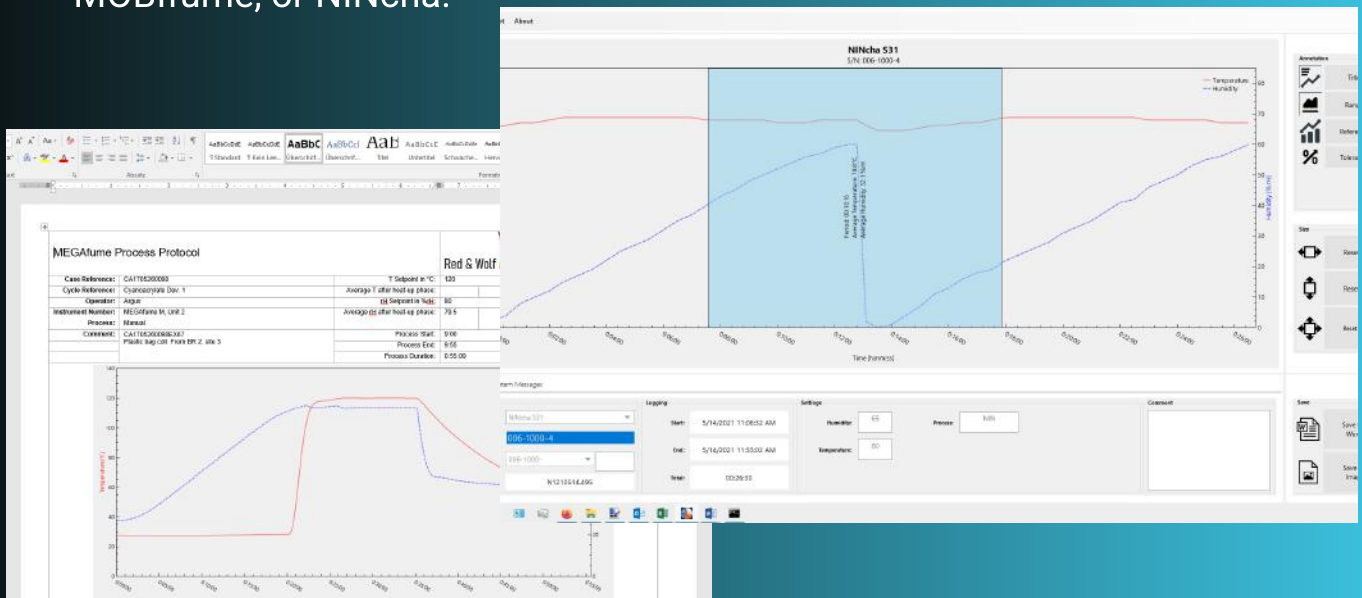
MOBIfume, or NINcha.

About

NINcha 531
S/N: 006-1000-4

Temperature
Humidity

Period: 00:18:00
Average Temperature: 18.0°C
Average Humidity: 53.1 %rH

Time [hh:mm:ss]

Humidity [%rH]

Annotation
Tit
Ran
Refer
Toler

Size
Rese
Rese
Rese

Save
Save Wo
Save Ima

System Messages

NINcha 531
006-1000-4
006-1000-
N1215514.495

Logging
Start: 5/14/2021 11:08:52 AM
End: 5/14/2021 11:35:02 AM
Total: 00:26:55

Settings
Humidifier: 65
Temperature: 60
Process: MIN

Comment

MEGAfume Process Protocol

Red & Wolf

| | | | |
|---|---|---|---|
| Case Reference: | CA1765300093 | T Setpoint in °C: | 120 |
| Cycle Reference: | Cyanoacrylate Dev. 1 | Average T after heat-up phase: | |
| Operator: | Argus | rH Setpoint in %rH: | 80 |
| Instrument Number: | MEGAfume M, Unit 2 | Average rH after heat-up phase: | 79.5 |
| Process: | Manual | | |
| Comment: | CA1765300086S387 Plastic bag coll. From ER 2, site 5 | Process Start: | 9:00 |
| | | Process End: | 9:55 |
| | | Process Duration: | 0:55:00 |

Temperature [°C]

AaBbCcDdE AaBbCcDdE AaBbC AaBbCcl AaB AaBbCcE AaBbCcDdi AaBb
¶ Standard ¶ Kein Lee... Überschrif... Überschrif... Titel Untertitel Schwache... Herv
Absatz
Formatvorlagen